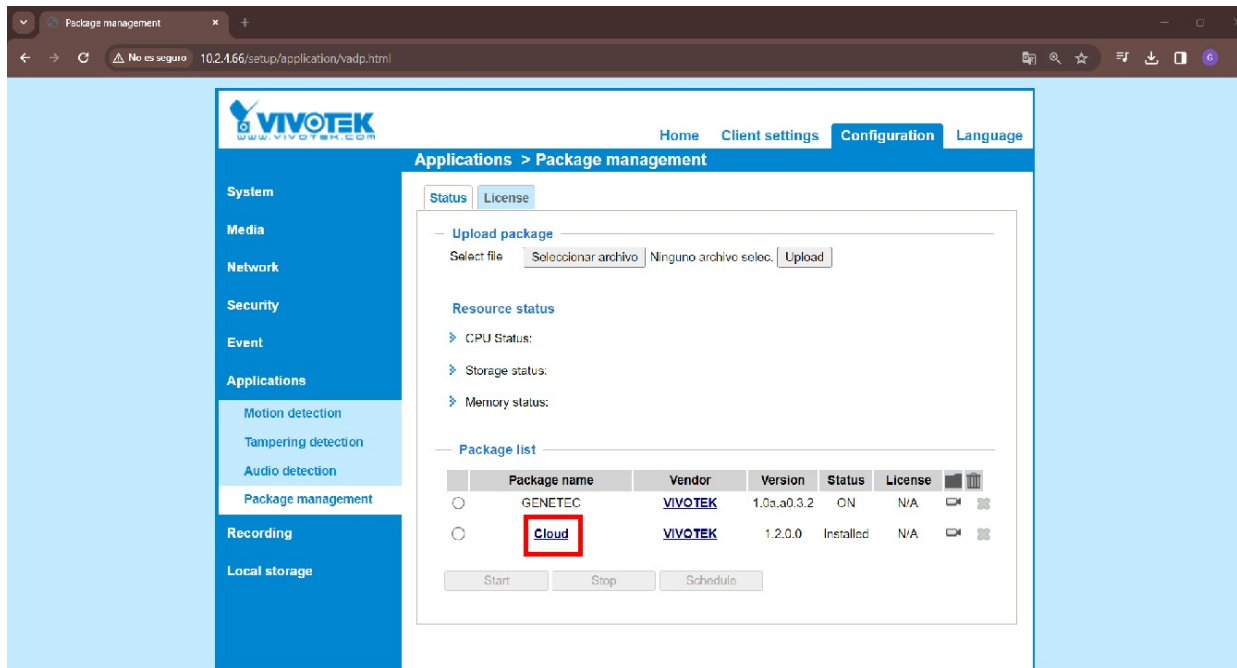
Package management

No es seguro 10.2.1.66/setup/application/vadp.html

VIVOTEK
www.vivotek.com

Home Client settings Configuration Language

Applications > Package management

System
Media
Network
Security
Event
Applications
Motion detection
Tampering detection
Audio detection
Package management
Recording
Local storage

Status License

Upload package
Select file Seleccionar archivo Ninguno archivo selec. Upload

Resource status
CPU Status:
Storage status:
Memory status:

Package list

| | Package name | Vendor | Version | Status | License | | |
|---|---|---|---|---|---|---|---|
| ○ | GENETEC | VIVOTEK | 1.0a.a0.3.2 | ON | N/A | | |
| ○ | Cloud | VIVOTEK | 1.2.0.0 | Installed | N/A | | |

Start Stop Schedule